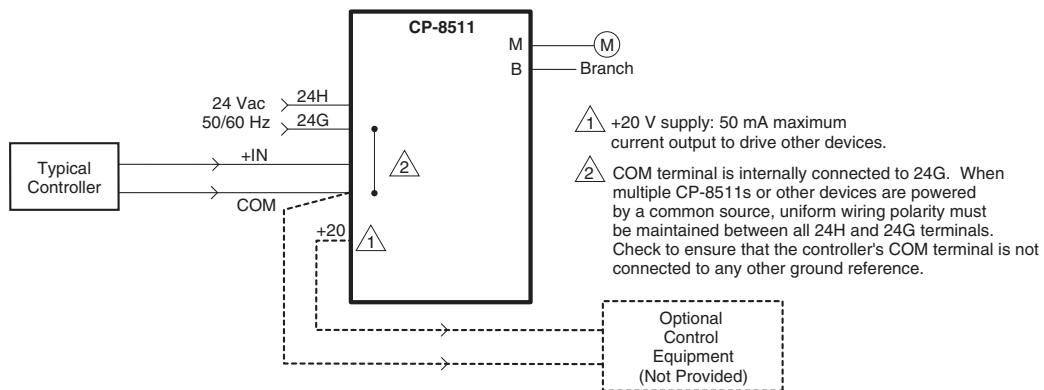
CP-8511

M

B

M

Branch

24 Vac
50/60 Hz

24H

24G

Typical Controller

+IN

COM

2

+20

1

1 +20 V supply: 50 mA maximum current output to drive other devices.

2 COM terminal is internally connected to 24G. When multiple CP-8511s or other devices are powered by a common source, uniform wiring polarity must be maintained between all 24H and 24G terminals. Check to ensure that the controller's COM terminal is not connected to any other ground reference.

Optional Control Equipment (Not Provided)